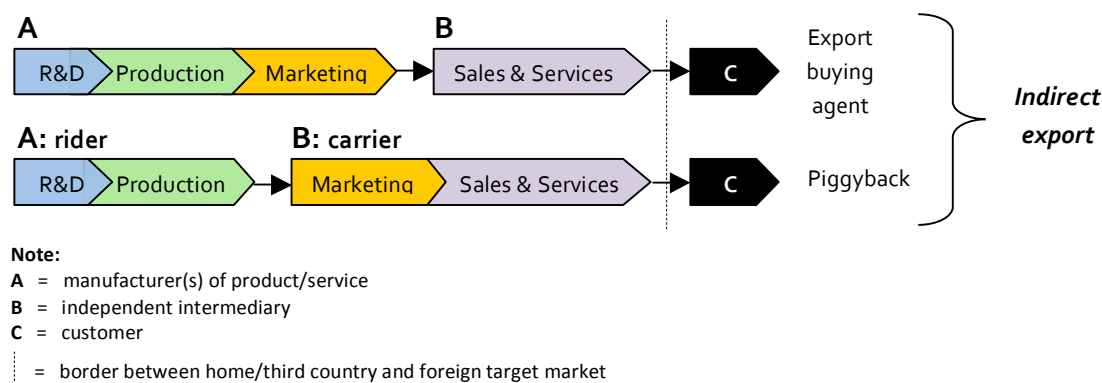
A

R&D Production Marketing

B

Sales & Services

C

Export buying agent

A: rider

R&D Production

B: carrier

Marketing Sales & Services

C

Piggyback

Indirect export

Note:
A = manufacturer(s) of product/service
B = independent intermediary
C = customer
= border between home/third country and foreign target market